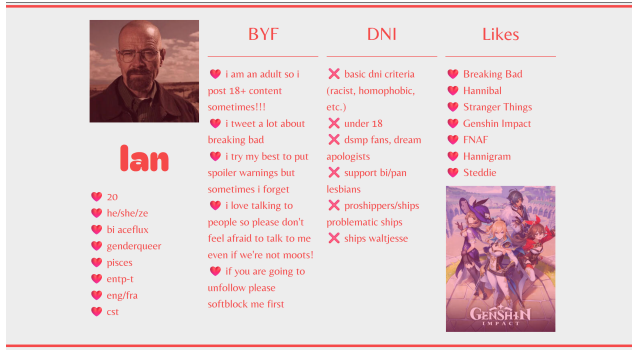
Ian

20
he/she/ze
bi aceflux
genderqueer
pisces
entp-t
eng/fra
cst

BYF

i am an adult so i post 18+ content sometimes!!!

i tweet a lot about breaking bad

i try my best to put spoiler warnings but sometimes i forget

i love talking to people so please don't feel afraid to talk to me even if we're not moots!

if you are going to unfollow please softblock me first

DNI

basic dni criteria (racist, homophobic, etc.)

under 18

dsmp fans, dream apologists

support bi/pan lesbians

proshippers/ships problematic ships

ships waltjesse

Likes

Breaking Bad
Hannibal
Stranger Things
Genshin Impact
FNAF
Hannigram
Steddie

Genshin
IMPACT